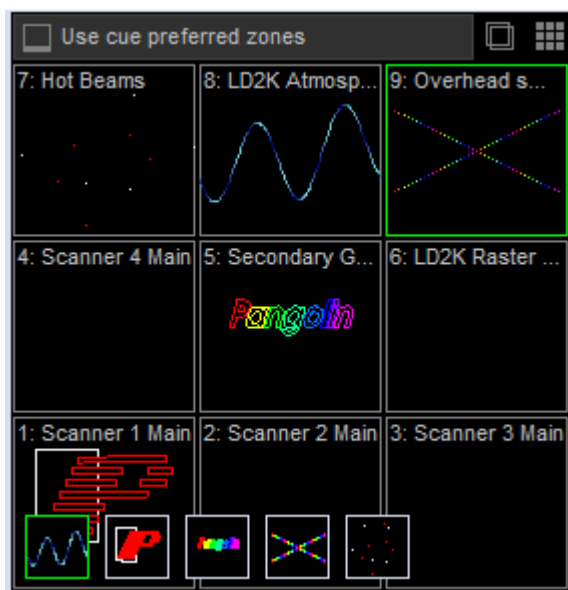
Use cue preferred zones

7: Hot Beams

8: LD2K Atmosp...

9: Overhead s...

4: Scanner 4 Main

5: Secondary G...

Pangolin

6: LD2K Raster ...

1: Scanner 1 Main

2: Scanner 2 Main

3: Scanner 3 Main

Pangolin